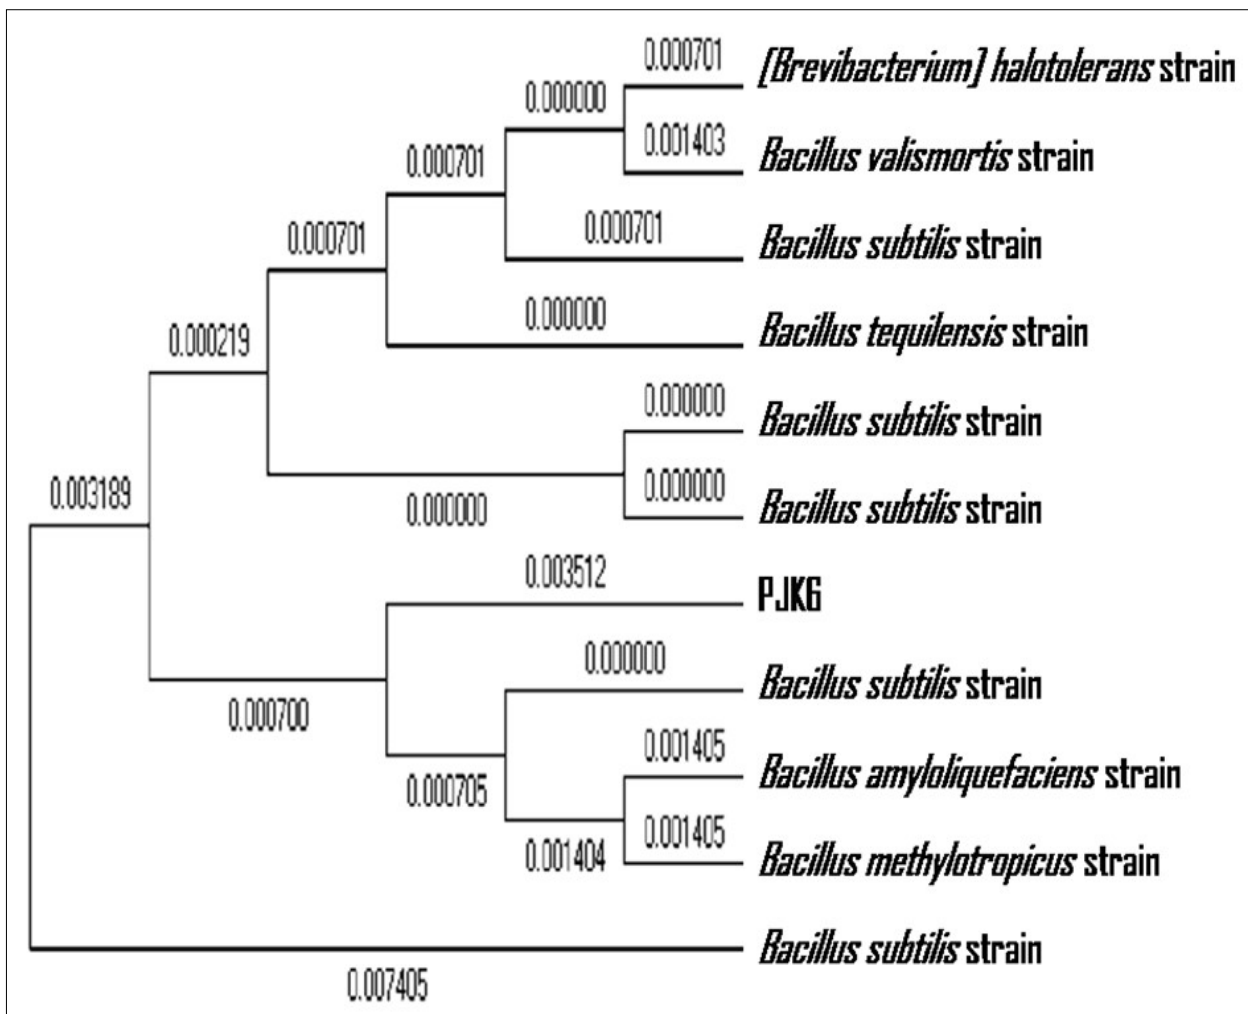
0.000701
[Brevibacterium] halotolerans strain
0.000000
0.001403
Bacillus valismortis strain
0.000701
0.000701
Bacillus subtilis strain
0.000701
0.000219
0.000000
Bacillus tequilensis strain
0.000000
Bacillus subtilis strain
0.003189
0.000000
Bacillus subtilis strain
0.000000
0.003512
PJK6
0.000000
Bacillus subtilis strain
0.000700
0.001405
Bacillus amyloliquefaciens strain
0.000705
0.001405
0.001404
Bacillus methylotropicus strain
Bacillus subtilis strain
0.007405